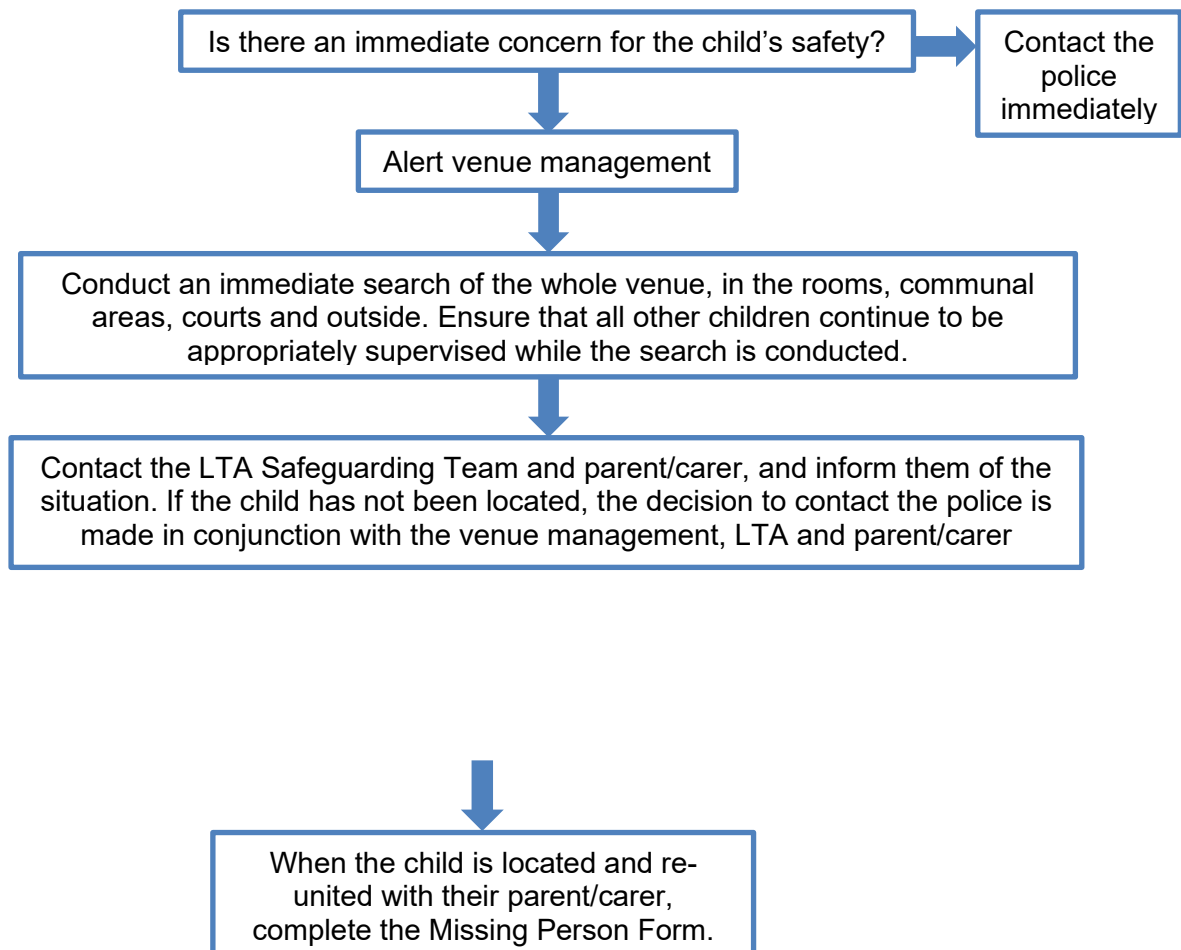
Is there an immediate concern for the child’s safety?

Contact the police immediately

Alert venue management

Conduct an immediate search of the whole venue, in the rooms, communal areas, courts and outside. Ensure that all other children continue to be appropriately supervised while the search is conducted.

Contact the LTA Safeguarding Team and parent/carer, and inform them of the situation. If the child has not been located, the decision to contact the police is made in conjunction with the venue management, LTA and parent/carer

When the child is located and re-united with their parent/carer, complete the Missing Person Form.